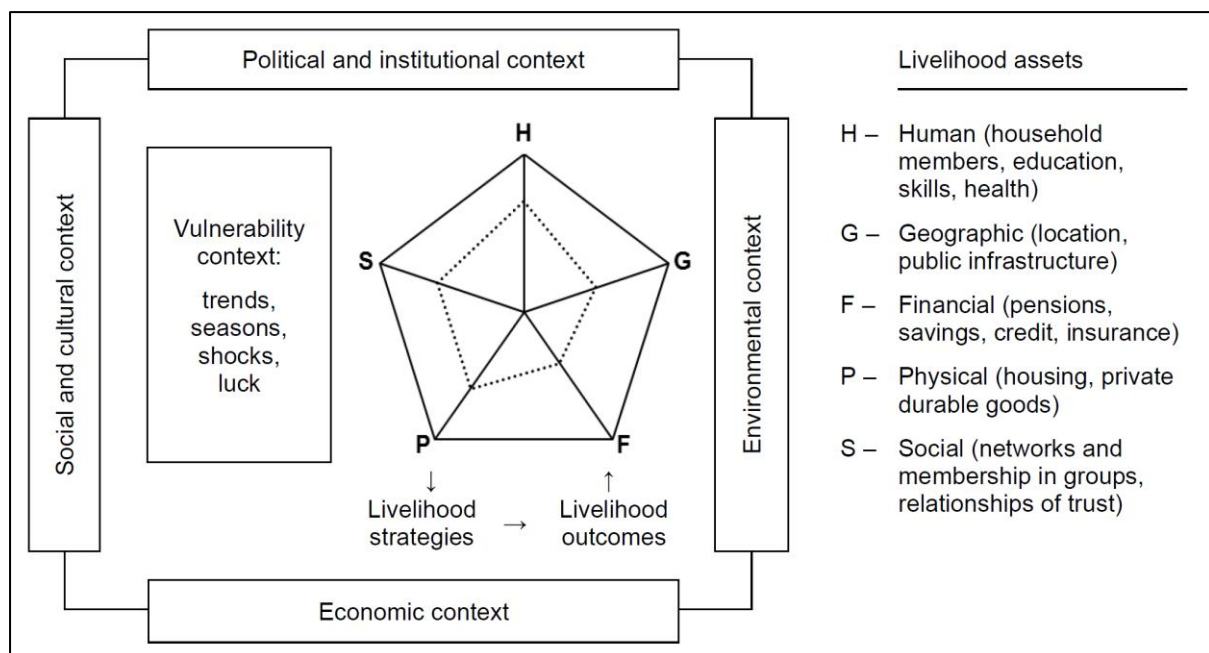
Political and institutional context

Social and cultural context

Vulnerability context:

trends, seasons, shocks, luck

H

S

G

P

F

↓

↑

Livelihood strategies → Livelihood outcomes

Environmental context

Economic context

Livelihood assets

H – Human (household members, education, skills, health)

G – Geographic (location, public infrastructure)

F – Financial (pensions, savings, credit, insurance)

P – Physical (housing, private durable goods)

S – Social (networks and membership in groups, relationships of trust)